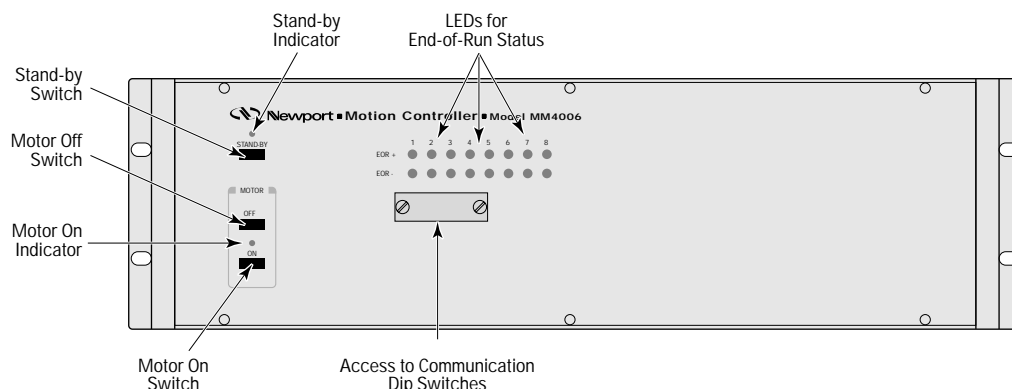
Stand-by Indicator

LEDs for End-of-Run Status

Stand-by Switch

Motor Off Switch

Motor On Indicator

Newport ■ Motion Controller ■ Model MM4006

STAND-BY

MOTOR

OFF

ON

1 2 3 4 5 6 7 8

EOR +

EOR -

Motor On Switch

Access to Communication Dip Switches